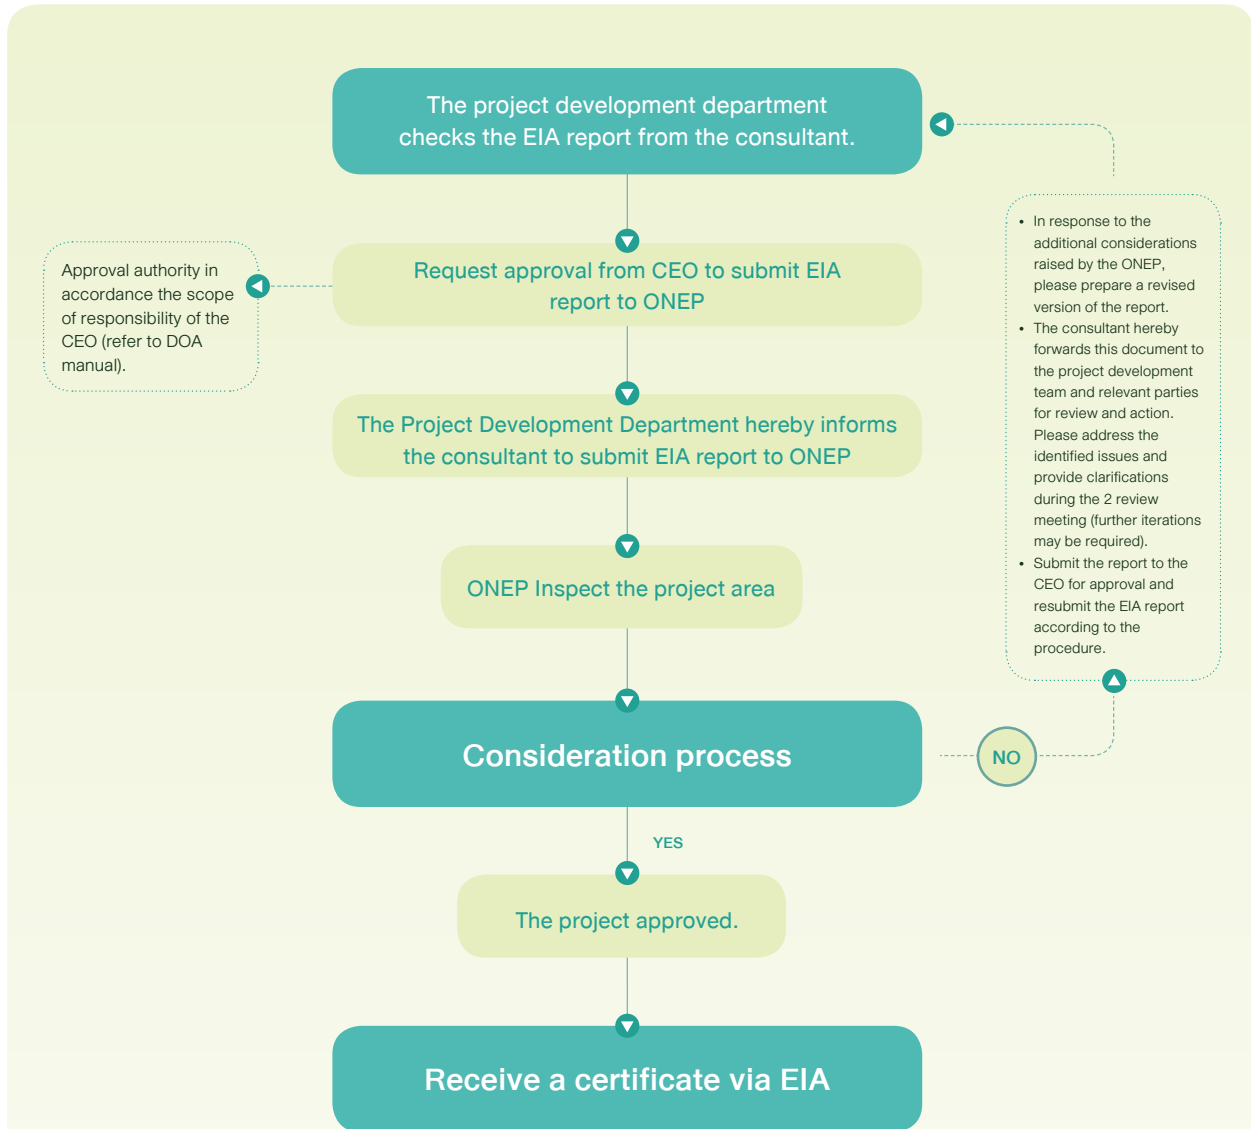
The project development department checks the EIA report from the consultant.

Approval authority in accordance the scope of responsibility of the CEO (refer to DOA manual).

Request approval from CEO to submit EIA report to ONEP

The Project Development Department hereby informs the consultant to submit EIA report to ONEP

ONEP Inspect the project area

- In response to the additional considerations raised by the ONEP, please prepare a revised version of the report.
- The consultant hereby forwards this document to the project development team and relevant parties for review and action. Please address the identified issues and provide clarifications during the 2 review meeting (further iterations may be required).
- Submit the report to the CEO for approval and resubmit the EIA report according to the procedure.

Consideration process

NO

YES

The project approved.

Receive a certificate via EIA